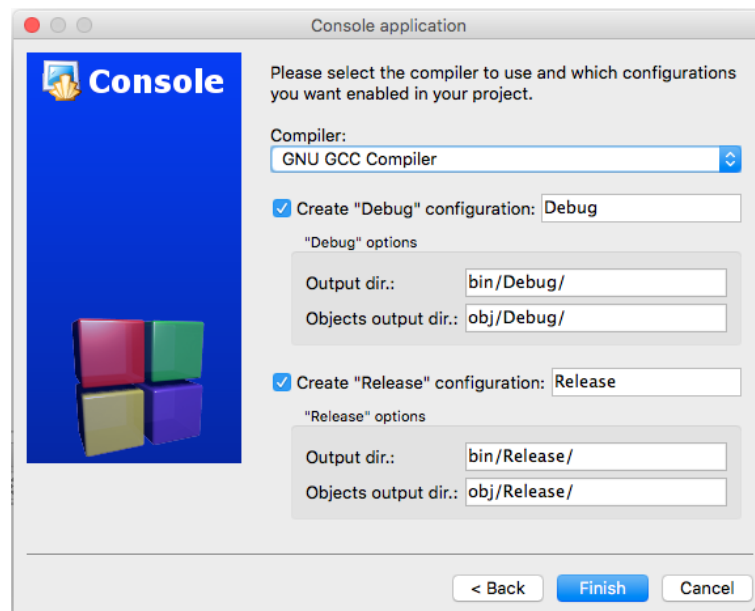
Console application

Console

Please select the compiler to use and which configurations you want enabled in your project.

Compiler:
GNU GCC Compiler

Create "Debug" configuration: Debug
"Debug" options
Output dir.: bin/Debug/
Objects output dir.: obj/Debug/

Create "Release" configuration: Release
"Release" options
Output dir.: bin/Release/
Objects output dir.: obj/Release/

< Back
Finish
Cancel